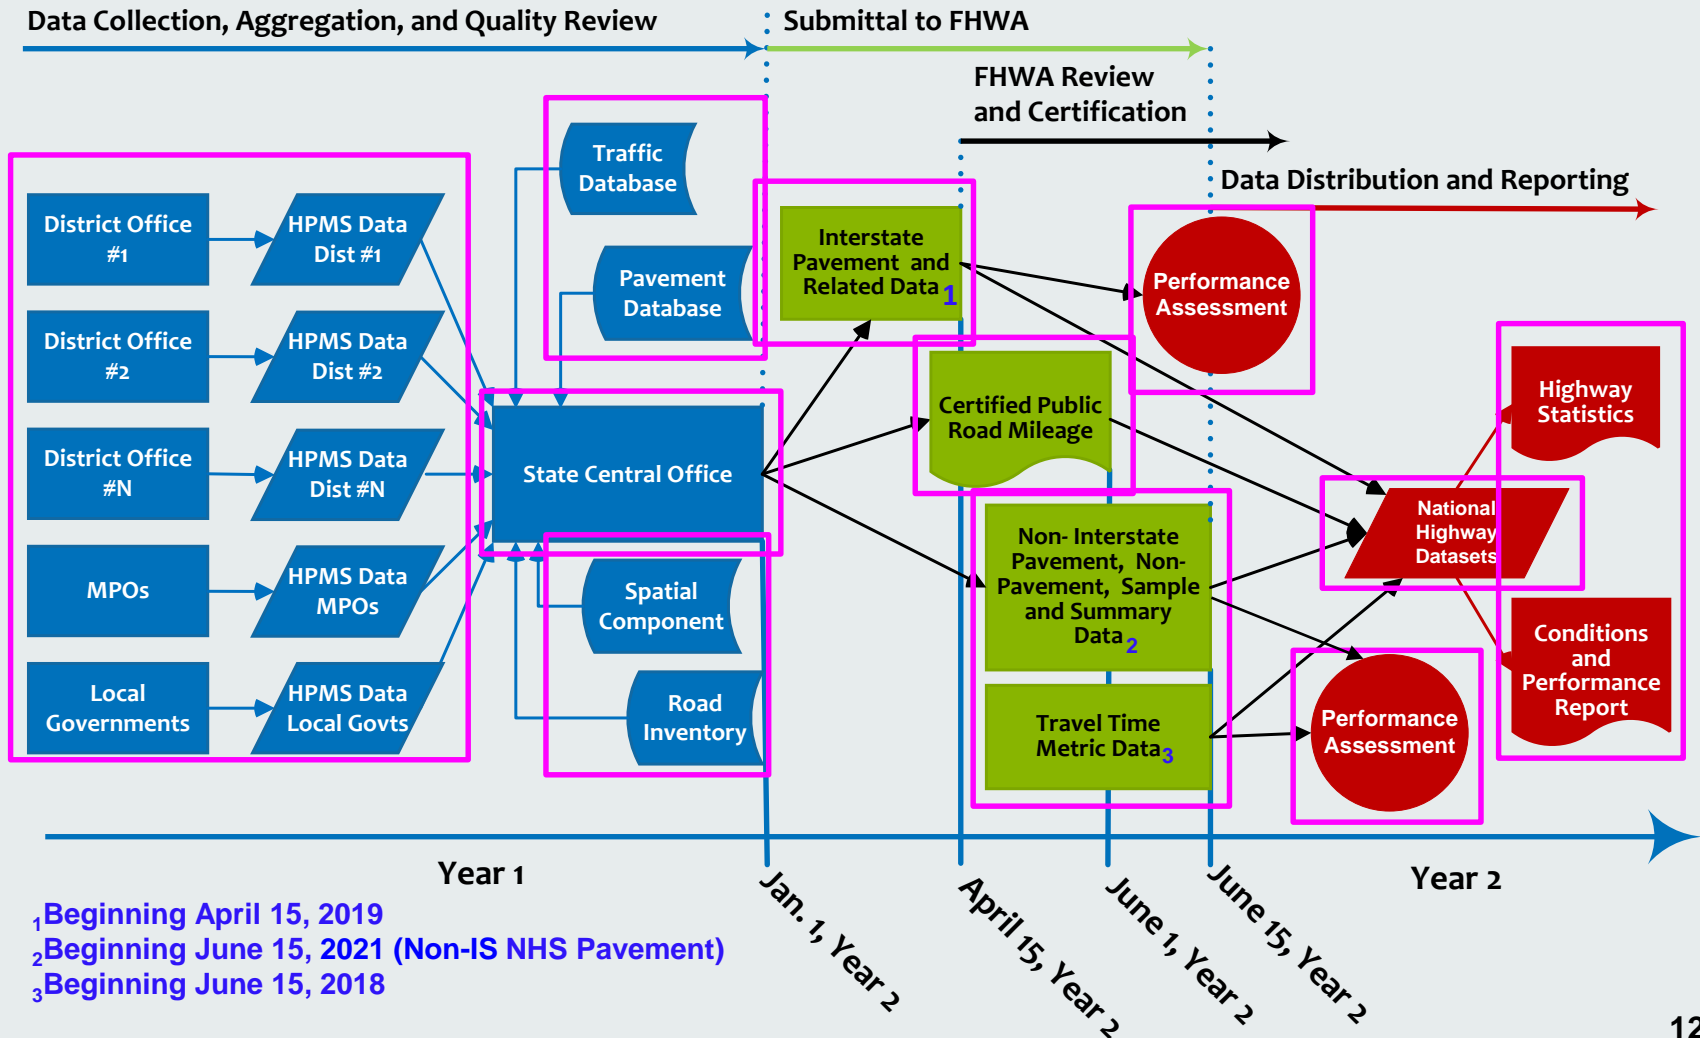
Data Collection, Aggregation, and Quality Review

Submittal to FHWA

FHWA Review and Certification

Data Distribution and Reporting

District Office #1

HPMS Data Dist #1

District Office #2

HPMS Data Dist #2

District Office #N

HPMS Data Dist #N

MPOs

HPMS Data MPOs

Local Governments

HPMS Data Local Govts

Traffic Database

Pavement Database

State Central Office

Spatial Component

Road Inventory

Interstate Pavement and Related Data $_1$

Certified Public Road Mileage

Non- Interstate Pavement, Non-Pavement, Sample and Summary Data $_2$

Travel Time Metric Data $_3$

Performance Assessment

National Highway Datasets

Performance Assessment

Highway Statistics

Conditions and Performance Report

Year 1

Jan. 1, Year 2

April 15, Year 2

June 1, Year 2

June 15, Year 2

Year 2

$_1$Beginning April 15, 2019
$_2$Beginning June 15, 2021 (Non-IS NHS Pavement)
$_3$Beginning June 15, 2018

12